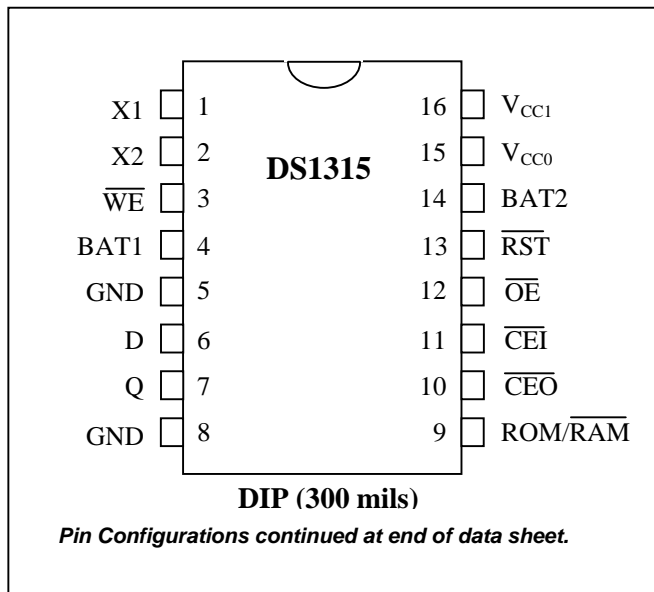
X1 1
X2 2
$\overline{WE}$ 3
BAT1 4
GND 5
D 6
Q 7
GND 8

DS1315

16 $V_{CC1}$
15 $V_{CC0}$
14 BAT2
13 $\overline{RST}$
12 $\overline{OE}$
11 $\overline{CEI}$
10 $\overline{CEO}$
9 ROM/$\overline{RAM}$

DIP (300 mils)

Pin Configurations continued at end of data sheet.